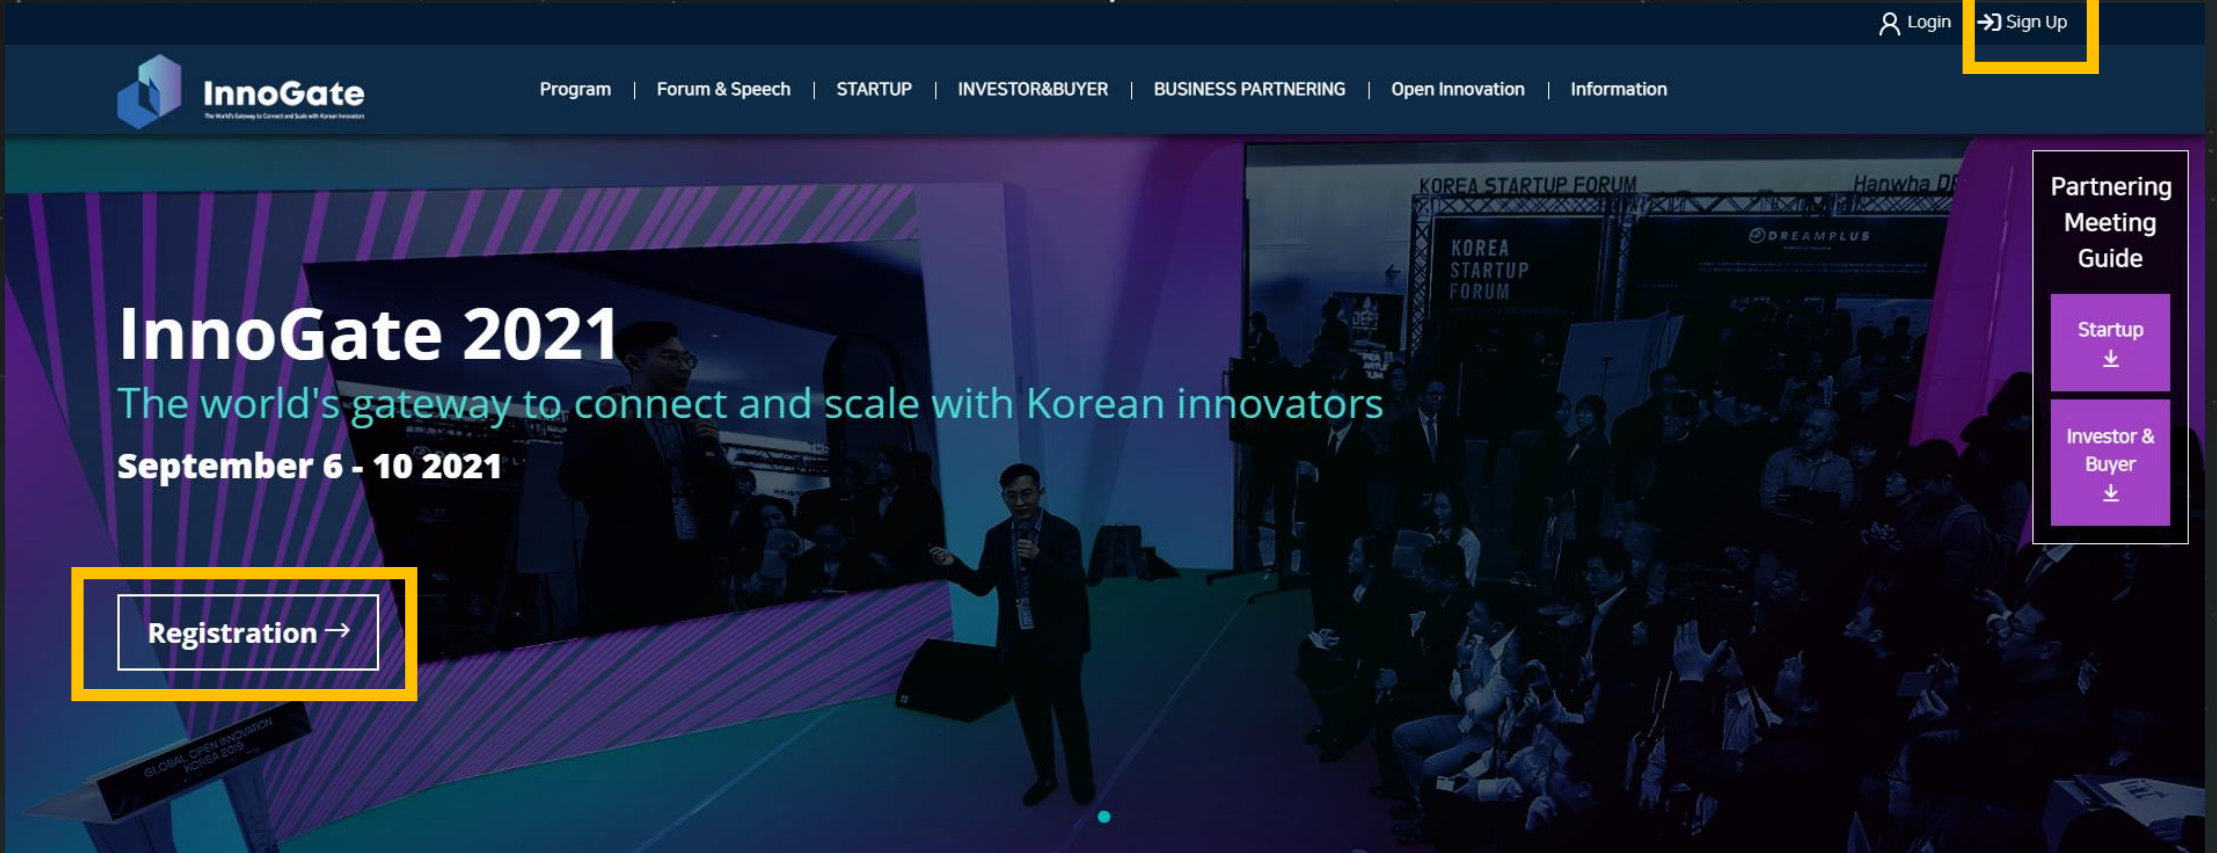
Login Sign Up

InnoGate
The World's Gateway to Connect and Scale with Korean Innovators

Program | Forum & Speech | STARTUP | INVESTOR&BUYER | BUSINESS PARTNERING | Open Innovation | Information

KOREA STARTUP FORUM
Hanwha DR
KOREA STARTUP FORUM
DREAMPLUS

InnoGate 2021
The world's gateway to connect and scale with Korean innovators
September 6 - 10 2021

Registration →

GLOBAL OPEN INNOVATION KOREA 2019

Partnering Meeting Guide
Startup
Investor & Buyer